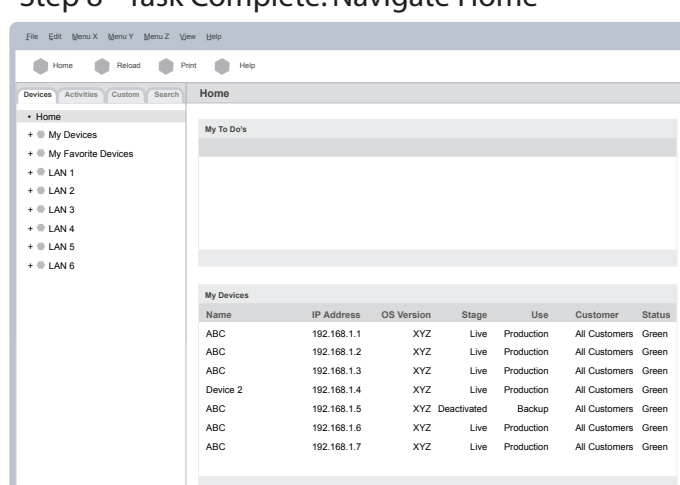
Step 8 - Task Complete: Navigate Home

File Edit Menu X Menu Y Menu Z View Help

Home Reload Print Help

Devices Activities Custom Search

Home

• Home
+ My Devices
+ My Favorite Devices
+ LAN 1
+ LAN 2
+ LAN 3
+ LAN 4
+ LAN 5
+ LAN 6

My To Do's

My Devices

| Name | IP Address | OS Version | Stage | Use | Customer | Status |
|---|---|---|---|---|---|---|
| ABC | 192.168.1.1 | XYZ | Live | Production | All Customers | Green |
| ABC | 192.168.1.2 | XYZ | Live | Production | All Customers | Green |
| ABC | 192.168.1.3 | XYZ | Live | Production | All Customers | Green |
| Device 2 | 192.168.1.4 | XYZ | Live | Production | All Customers | Green |
| ABC | 192.168.1.5 | XYZ | Deactivated | Backup | All Customers | Green |
| ABC | 192.168.1.6 | XYZ | Live | Production | All Customers | Green |
| ABC | 192.168.1.7 | XYZ | Live | Production | All Customers | Green |